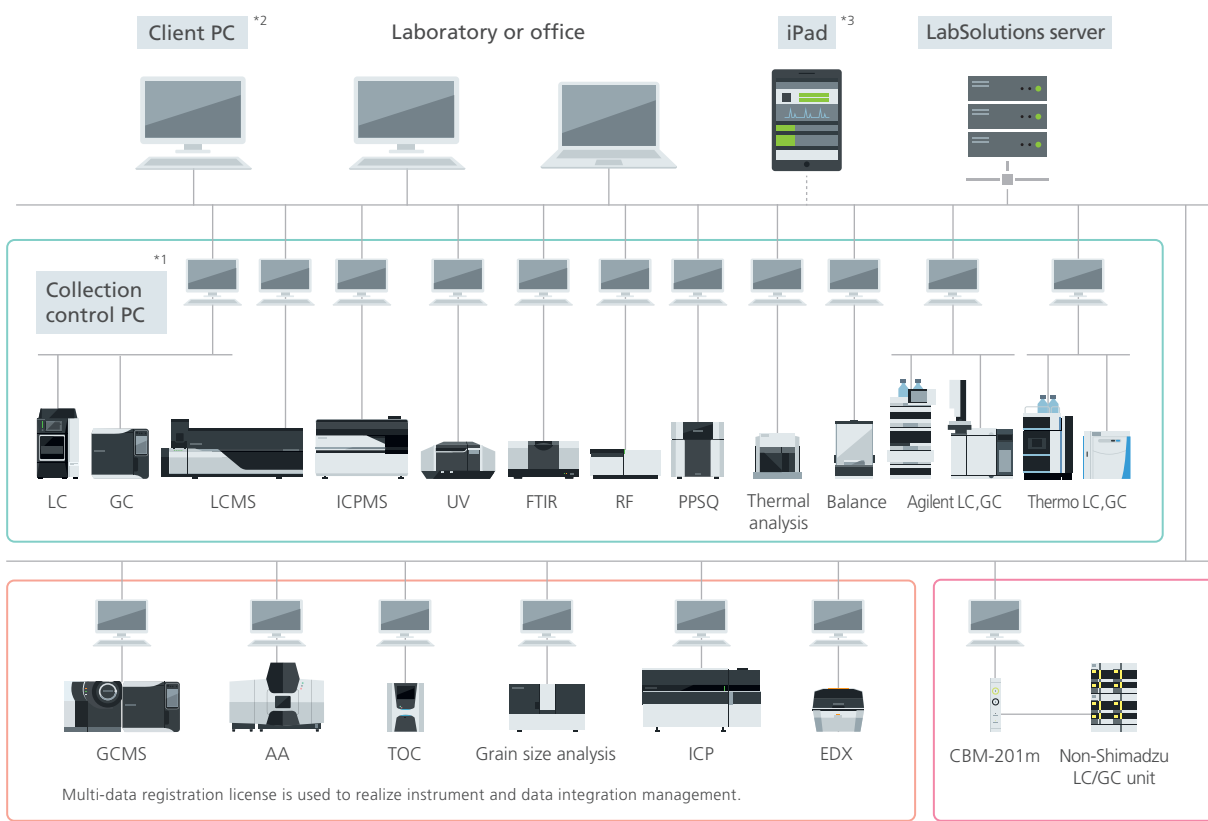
Client PC *2

Laboratory or office

iPad *3

LabSolutions server

*1
Collection control PC

LC GC LCMS ICPMS UV FTIR RF PPSQ Thermal analysis Balance Agilent LC,GC Thermo LC,GC

GCMS AA TOC Grain size analysis ICP EDX

Multi-data registration license is used to realize instrument and data integration management.

CBM-201m Non-Shimadzu LC/GC unit